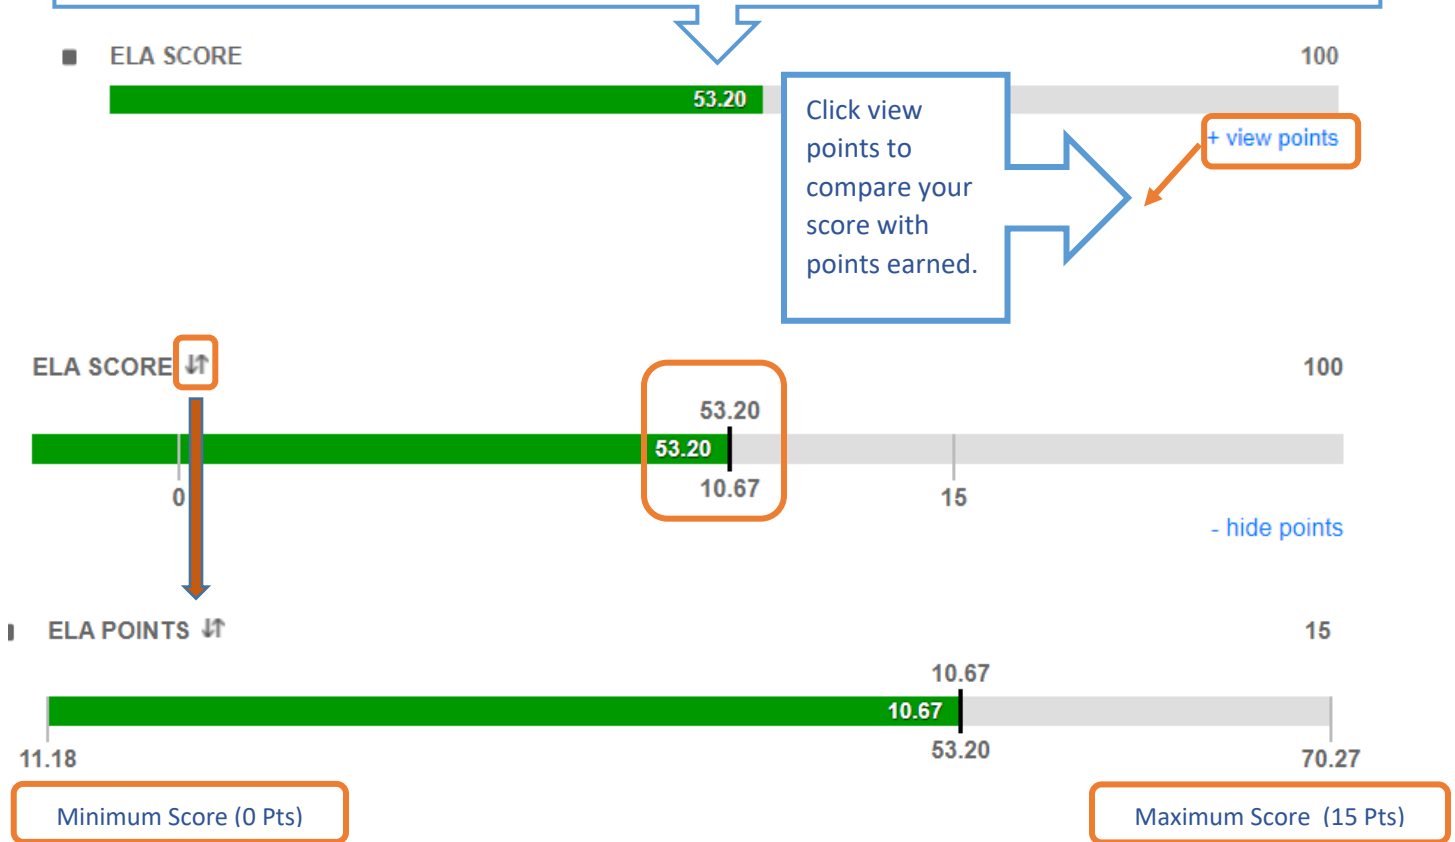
ELA SCORE

100

53.20

Click view points to compare your score with points earned.

+ view points

ELA SCORE ⇅

100

53.20

53.20

10.67

0

15

- hide points

ELA POINTS ⇅

15

10.67

10.67

53.20

11.18

70.27

Minimum Score (0 Pts)

Maximum Score (15 Pts)